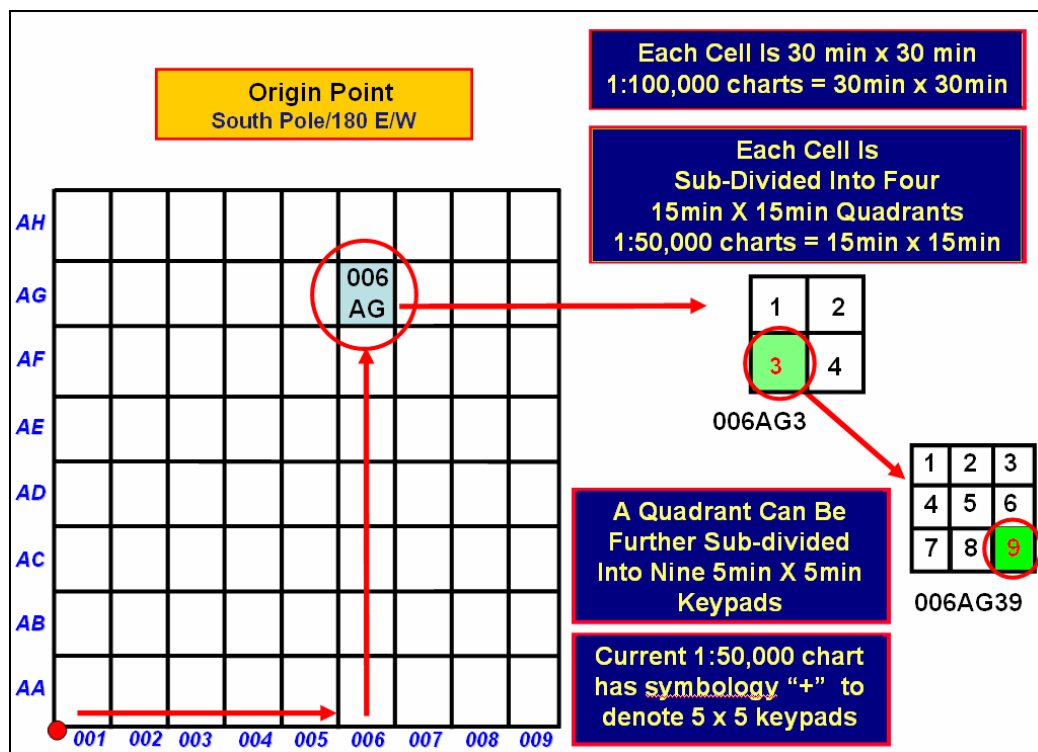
Origin Point
South Pole/180 E/W

Each Cell Is 30 min x 30 min
1:100,000 charts = 30min x 30min

Each Cell Is
Sub-Divided Into Four
15min X 15min Quadrants
1:50,000 charts = 15min x 15min

AH
AG
AF
AE
AD
AC
AB
AA

006
AG

001 002 003 004 005 006 007 008 009

| 1 | 2 |
|---|---|
| 3 | 4 |

006AG3

| 1 | 2 | 3 |
|---|---|---|
| 4 | 5 | 6 |
| 7 | 8 | 9 |

006AG39

A Quadrant Can Be Further Sub-divided Into Nine 5min X 5min Keypads

Current 1:50,000 chart has symbology "+" to denote 5 x 5 keypads